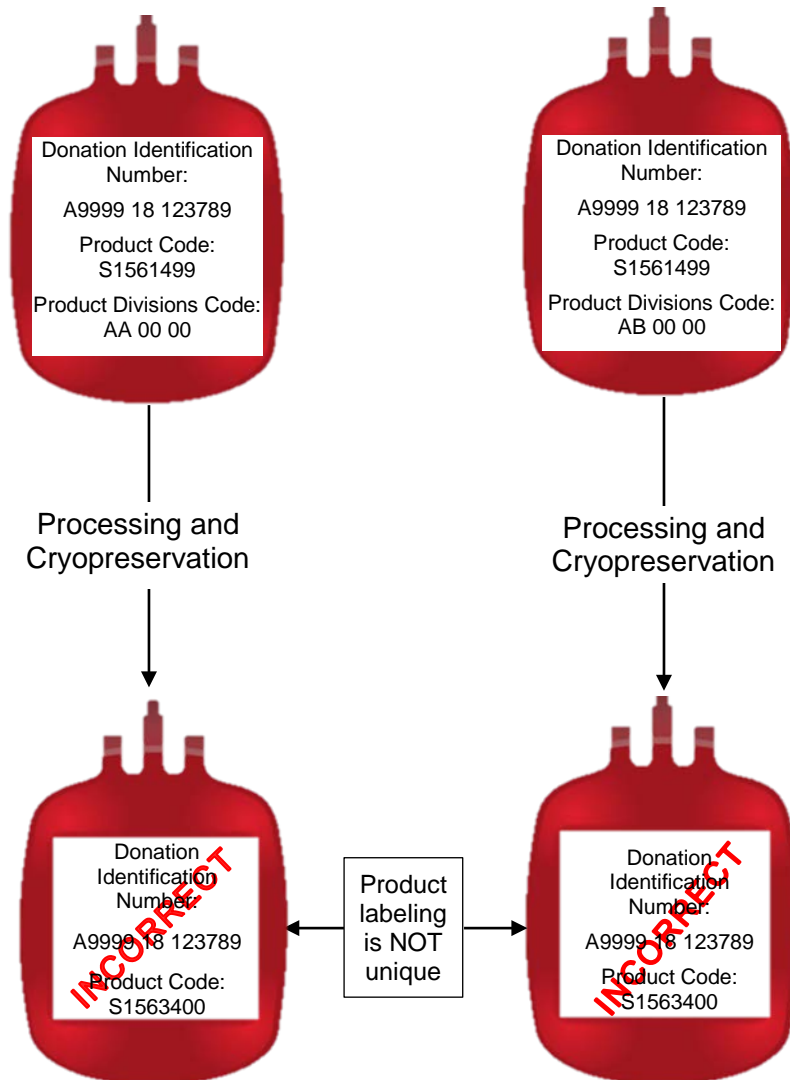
Donation Identification Number:

A9999 18 123789

Product Code: S1561499

Product Divisions Code: AA 00 00

Donation Identification Number:

A9999 18 123789

Product Code: S1561499

Product Divisions Code: AB 00 00

Processing and Cryopreservation

Processing and Cryopreservation

Donation Identification Number:

A9999 18 123789

Product Code: S1563400

INCORRECT

Product labeling is NOT unique

Donation Identification Number:

A9999 18 123789

Product Code: S1563400

INCORRECT